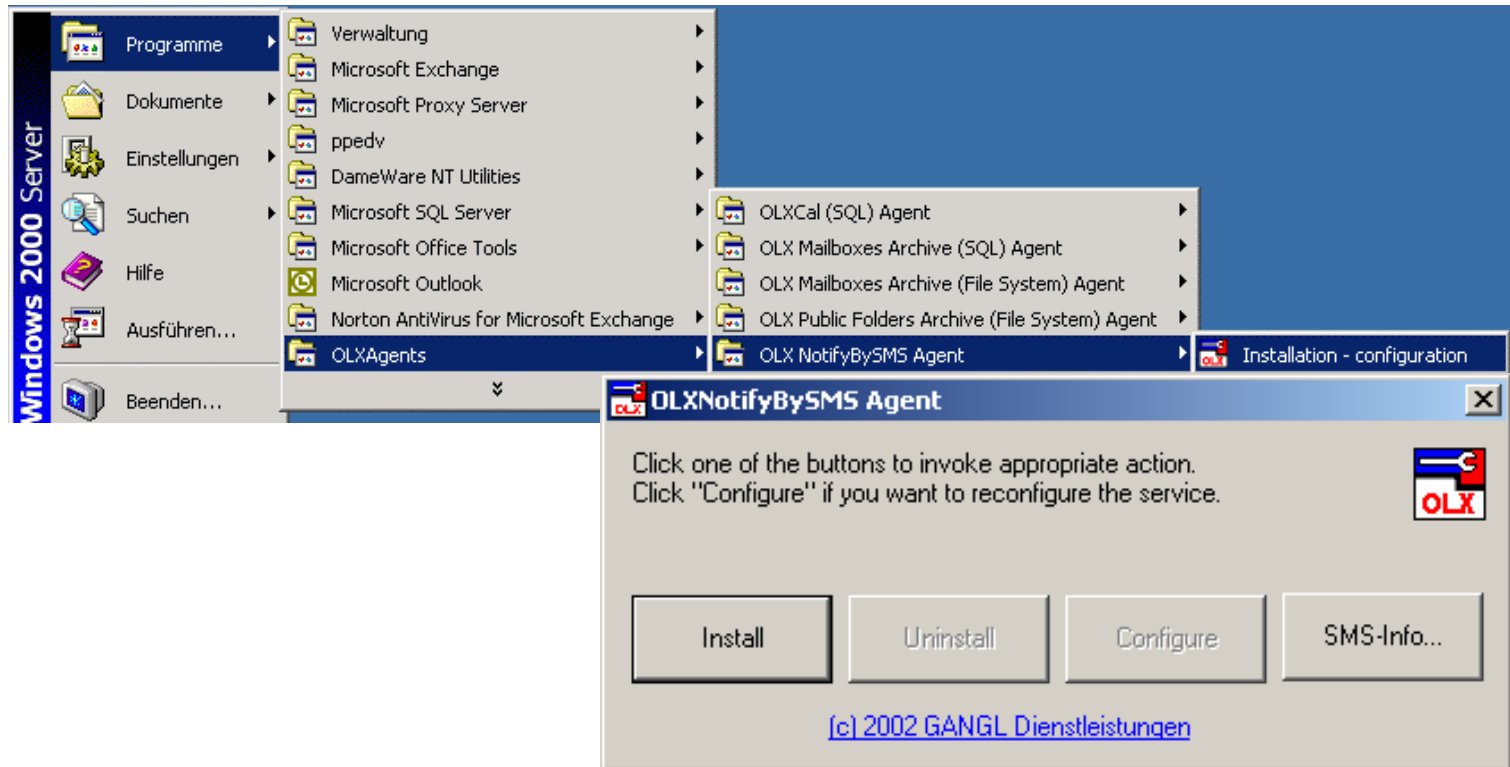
Windows 2000 Server

Programme
Dokumente
Einstellungen
Suchen
Hilfe
Ausführen...
Beenden...

Verwaltung
Microsoft Exchange
Microsoft Proxy Server
ppedv
DameWare NT Utilities
Microsoft SQL Server
Microsoft Office Tools
Microsoft Outlook
Norton AntiVirus for Microsoft Exchange
OLXAgents

OLXCal (SQL) Agent
OLX Mailboxes Archive (SQL) Agent
OLX Mailboxes Archive (File System) Agent
OLX Public Folders Archive (File System) Agent
OLX NotifyBySMS Agent

Installation - configuration

OLXNotifyBySMS Agent

Click one of the buttons to invoke appropriate action.
Click "Configure" if you want to reconfigure the service.

OLX

Install
Uninstall
Configure
SMS-Info...

(c) 2002 GANGL Dienstleistungen